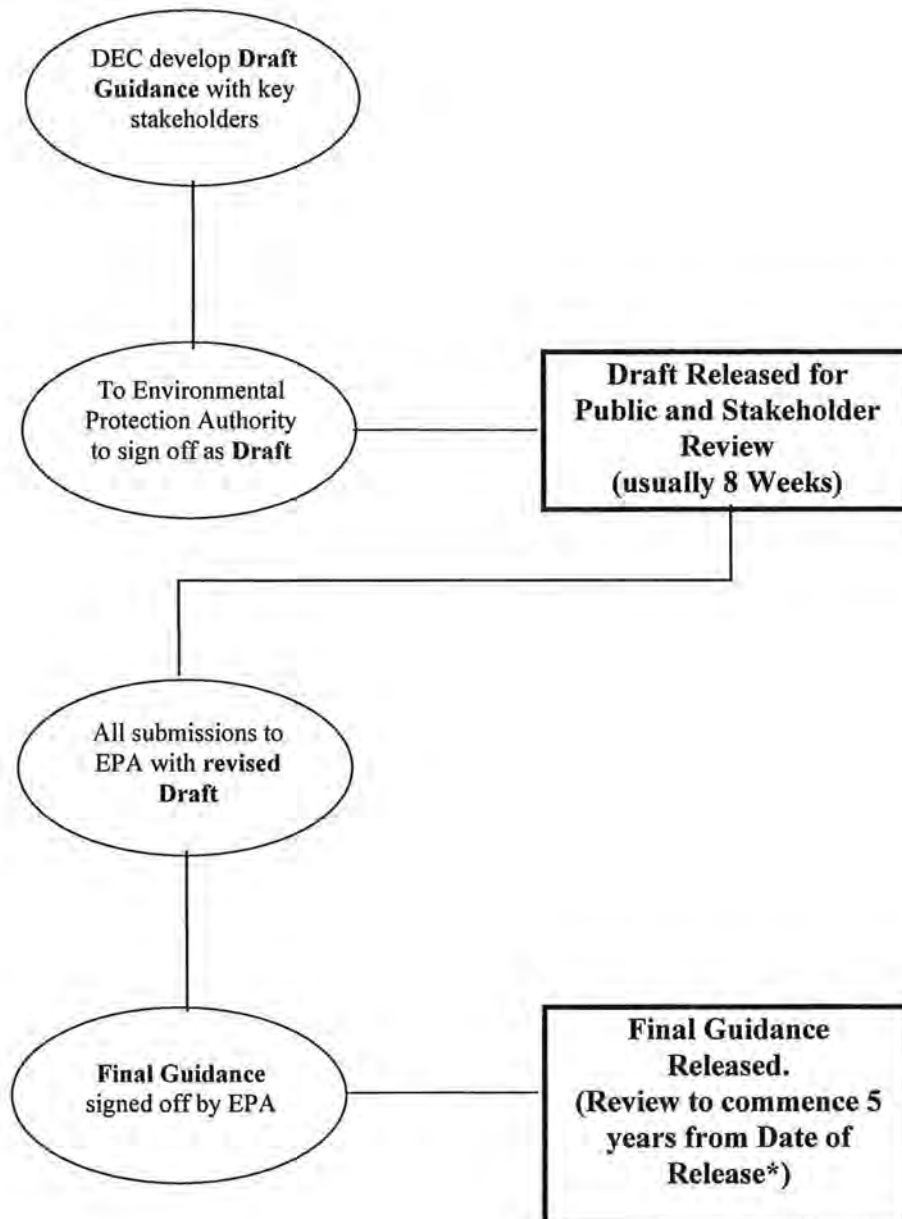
DEC develop Draft Guidance with key stakeholders

To Environmental Protection Authority to sign off as Draft

Draft Released for Public and Stakeholder Review (usually 8 Weeks)

All submissions to EPA with revised Draft

Final Guidance signed off by EPA

Final Guidance Released. (Review to commence 5 years from Date of Release*)